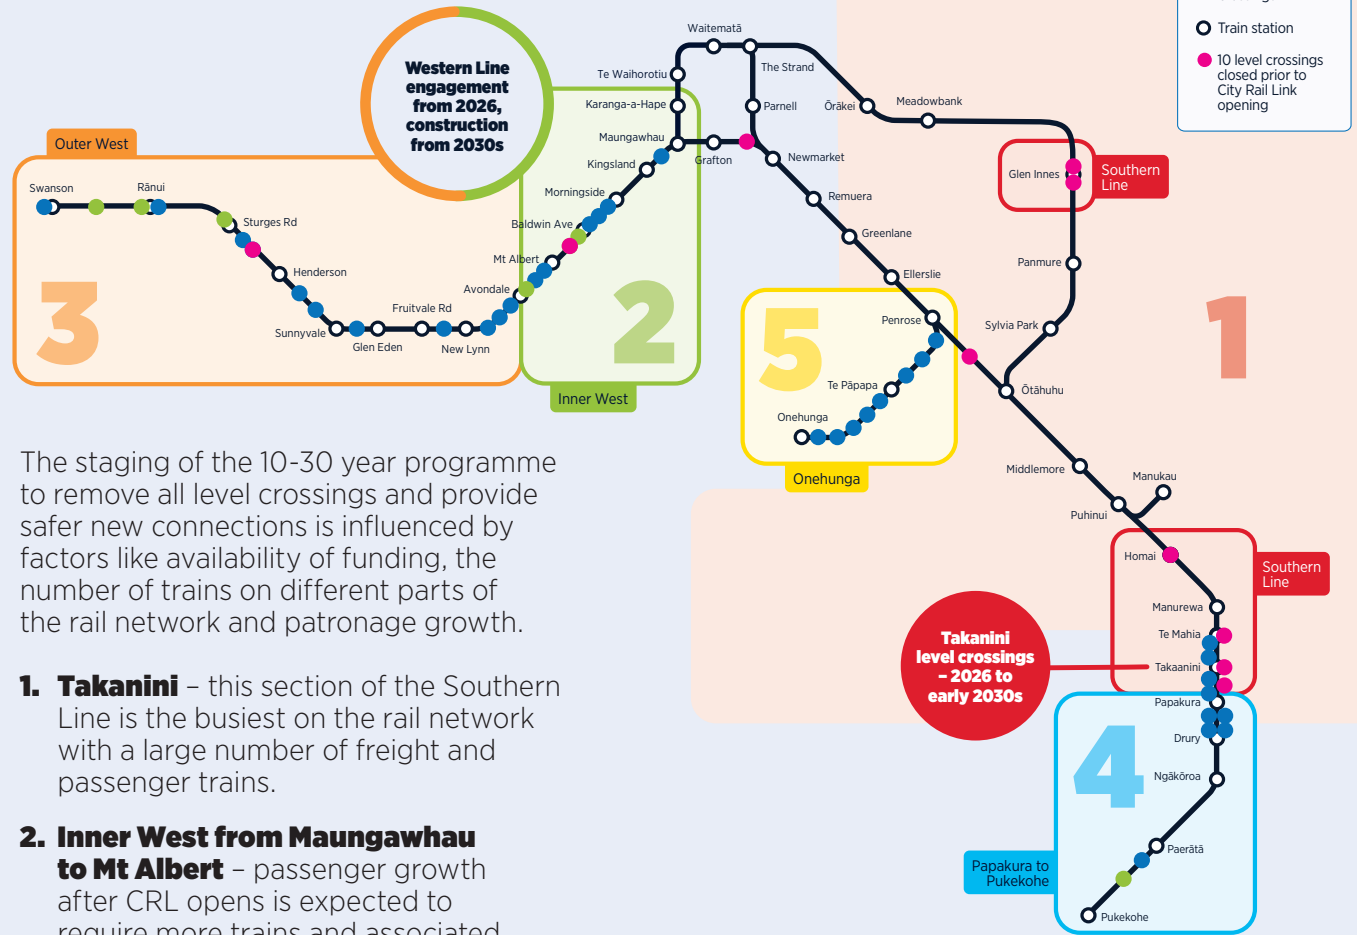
Train station

10 level crossings closed prior to City Rail Link opening

Western Line engagement from 2026, construction from 2030s

Outer West

Swanson
Rānui
Sturges Rd
Henderson
Sunnyvale
Glen Eden
Fruitvale Rd
New Lynn
Avondale
Mt Albert
Baldwin Ave
Morningside
Kingsland
Maungawhau
Karanga-a-Hape
Te Waihorotiu
Waitematā
The Strand
Parnell
Grafton
Newmarket
Ōrākei
Meadowbank
Remuera
Greenlane
Ellerslie
Glen Innes
Panmure
Sylvia Park
Penrose
Te Pāpapa
Onehunga
Ōtāhuhu
Middlemore
Manukau
Puhinui
Homai
Manurewa
Te Mahia
Takaanini
Papakura
Drury
Ngākōroa
Paerātā
Pukekohe

Southern Line

3

2

Inner West

5

Onehunga

1

Southern Line

Takanini level crossings – 2026 to early 2030s

4

Papakura to Pukekohe

The staging of the 10-30 year programme to remove all level crossings and provide safer new connections is influenced by factors like availability of funding, the number of trains on different parts of the rail network and patronage growth.

1. Takanini – this section of the Southern Line is the busiest on the rail network with a large number of freight and passenger trains.

2. Inner West from Maungawhau to Mt Albert – passenger growth after CRL opens is expected to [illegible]